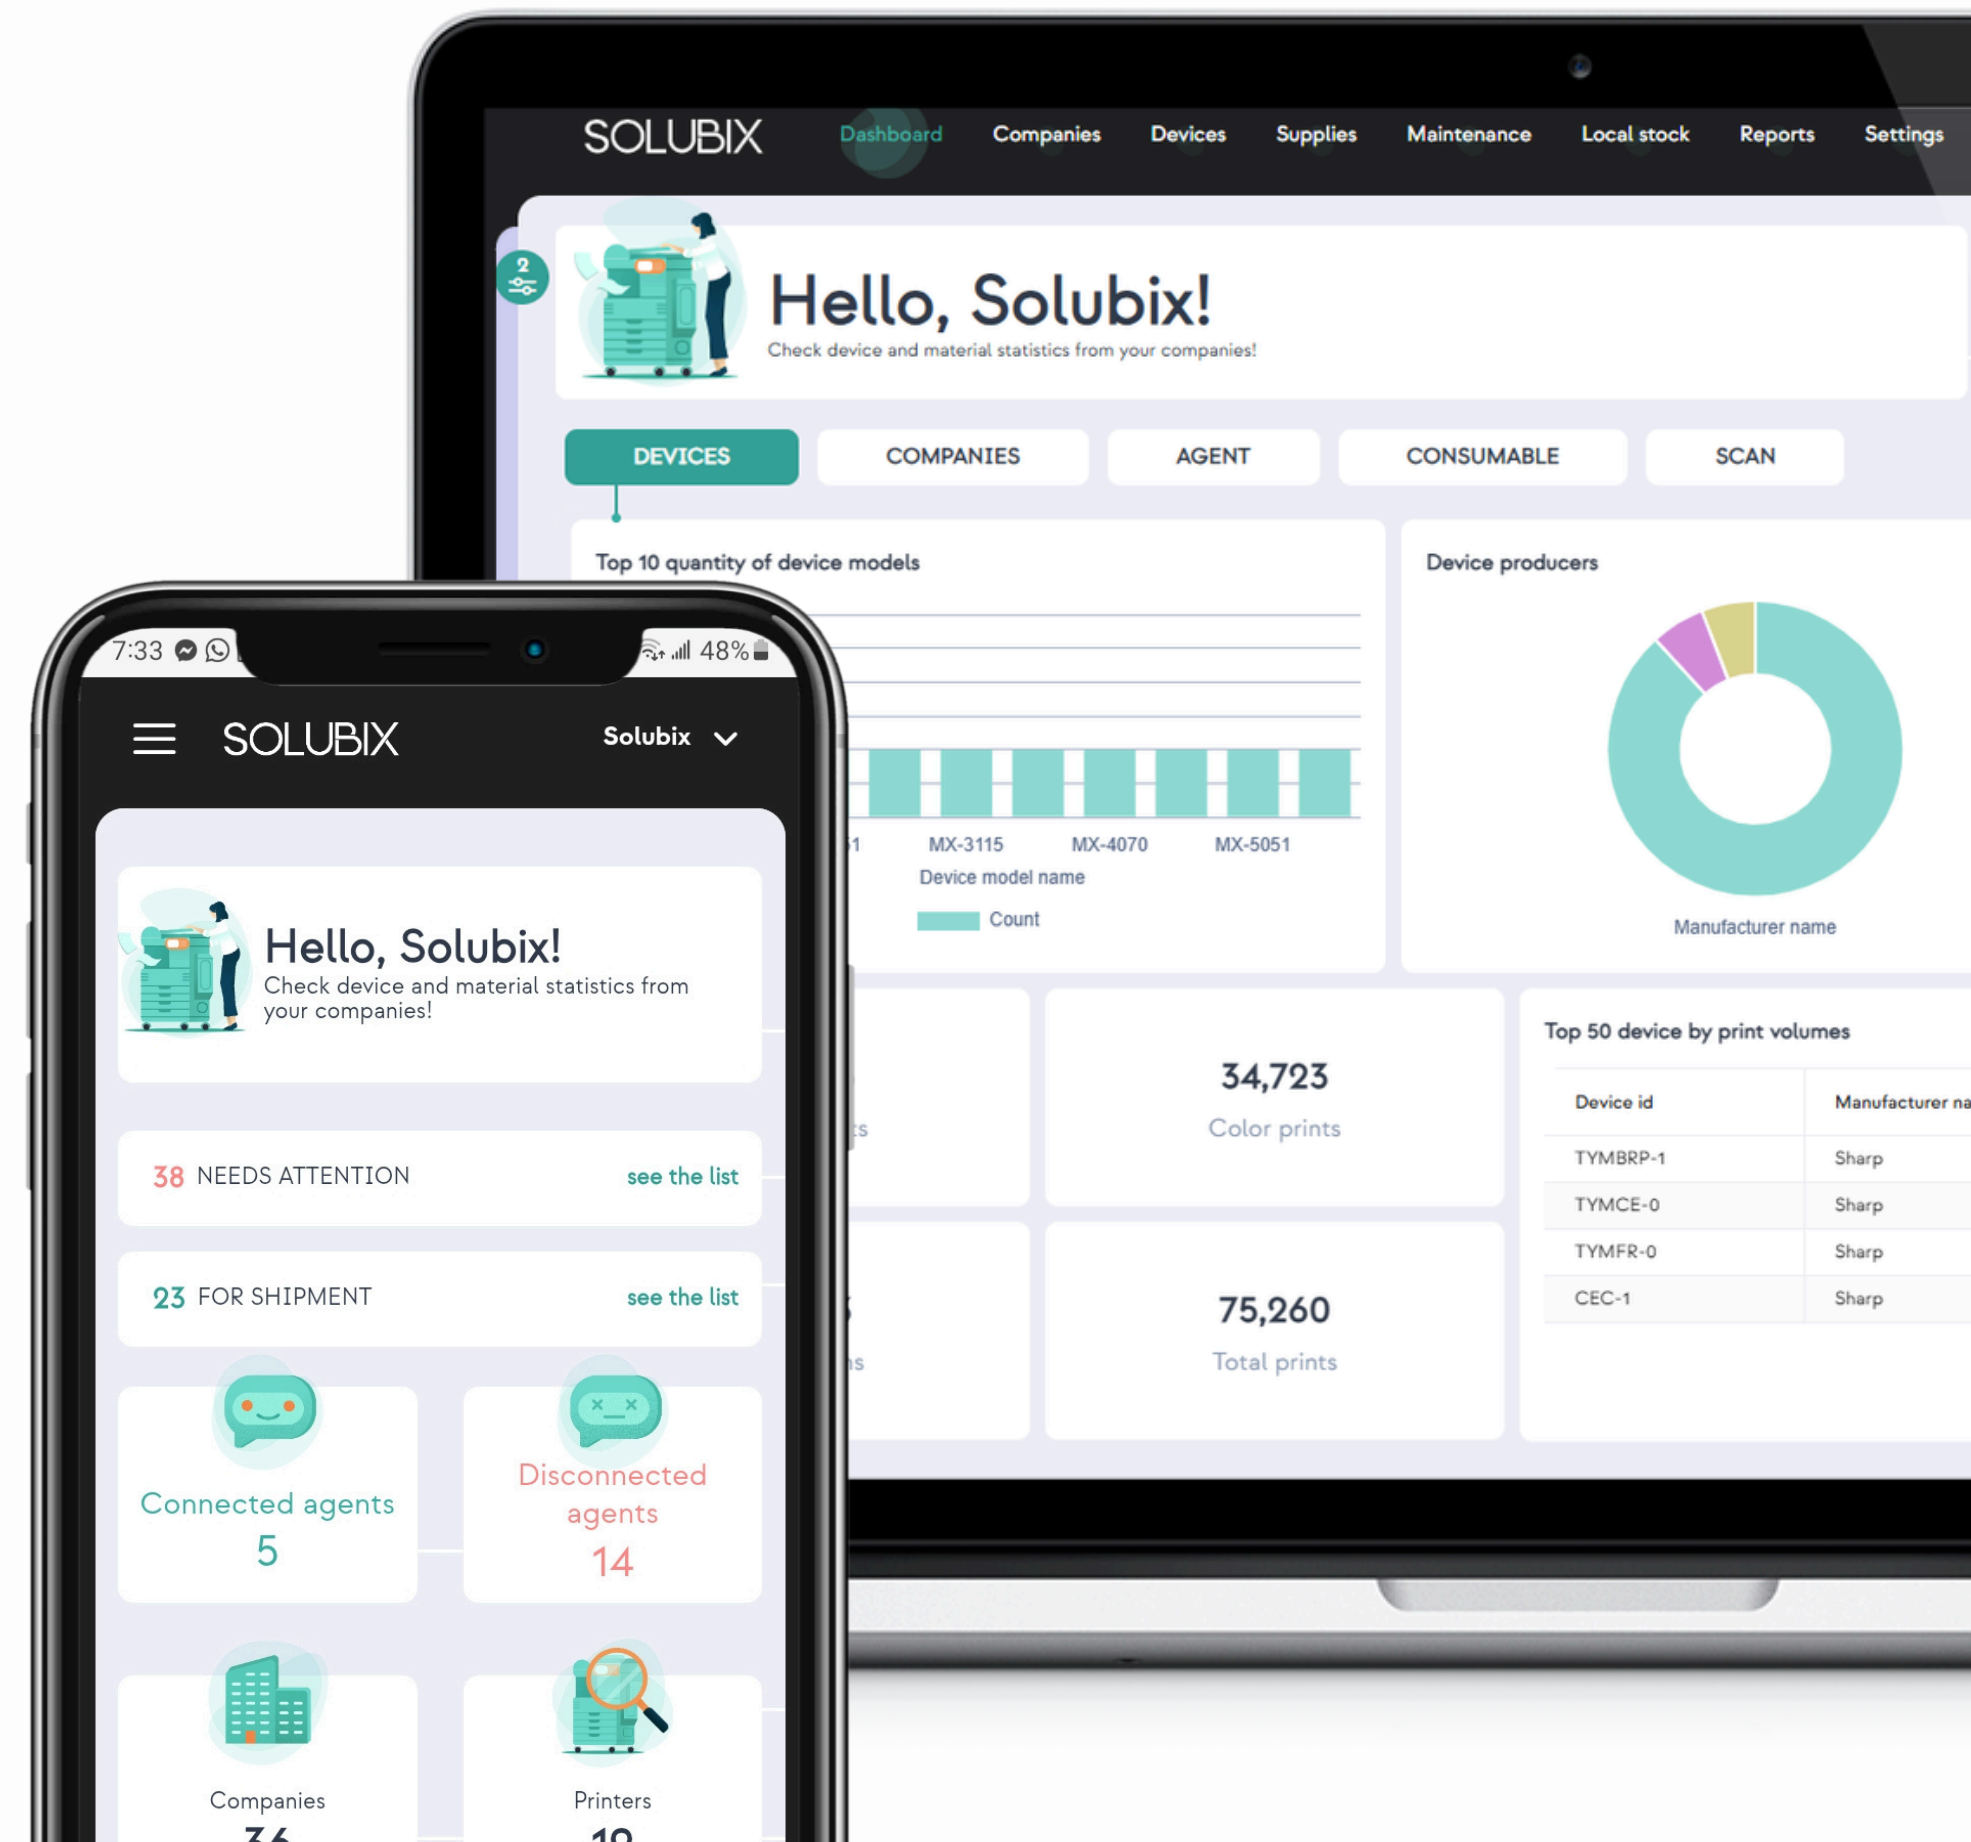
SOLUBIX Dashboard Companies Devices Supplies Maintenance Local stock Reports Settings

2

Hello, Solubix!
Check device and material statistics from your companies!

DEVICES COMPANIES AGENT CONSUMABLE SCAN

Top 10 quantity of device models

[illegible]1 MX-3115 MX-4070 MX-5051
Device model name
Count

Device producers

Manufacturer name

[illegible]ts

34,723
Color prints

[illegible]s

75,260
Total prints

Top 50 device by print volumes

| Device id | Manufacturer na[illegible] |
|---|---|
| TYMBRP-1 | Sharp |
| TYMCE-0 | Sharp |
| TYMFR-0 | Sharp |
| CEC-1 | Sharp |

7:33 48%

SOLUBIX Solubix

Hello, Solubix!
Check device and material statistics from your companies!

38 NEEDS ATTENTION see the list

23 FOR SHIPMENT see the list

Connected agents
5

Disconnected agents
14

Companies
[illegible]

Printers
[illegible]